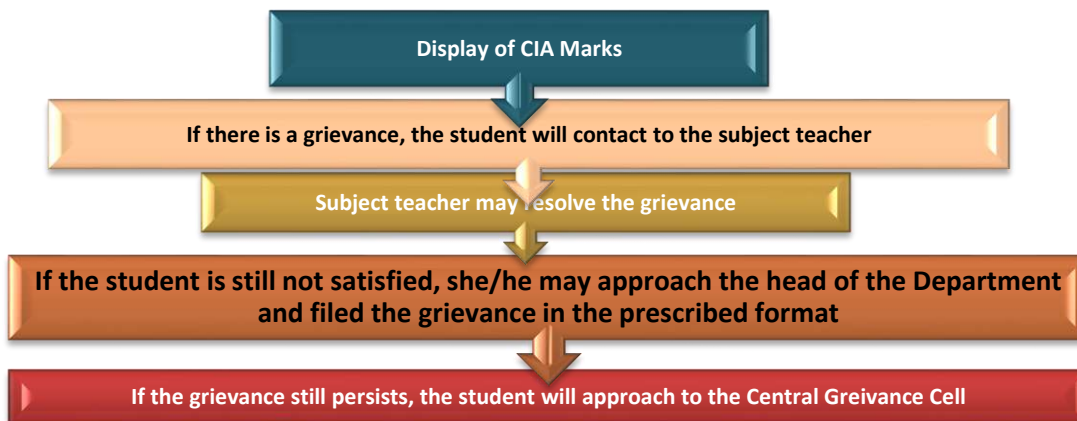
Display of CIA Marks

If there is a grievance, the student will contact to the subject teacher

Subject teacher may resolve the grievance

If the student is still not satisfied, she/he may approach the head of the Department and filed the grievance in the prescribed format

If the grievance still persists, the student will approach to the Central Greivance Cell